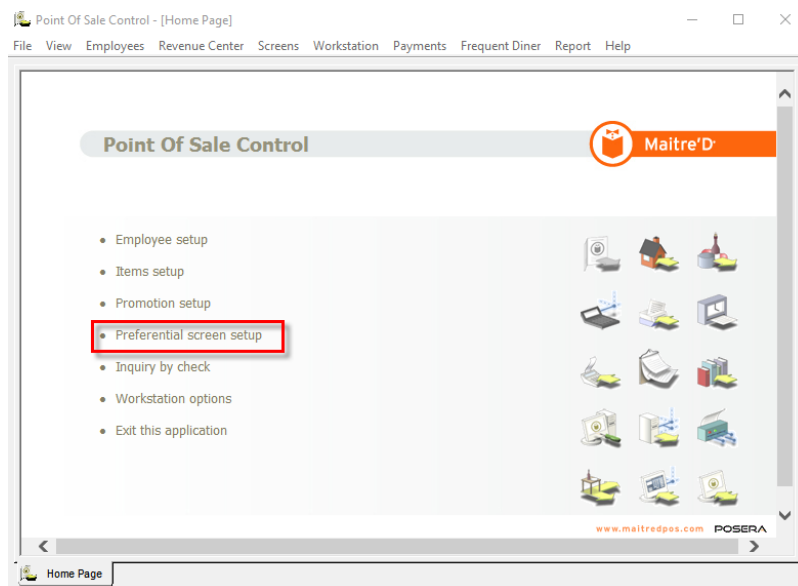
Point Of Sale Control - [Home Page]

File View Employees Revenue Center Screens Workstation Payments Frequent Diner Report Help

Point Of Sale Control

Maitre'D

- Employee setup
- Items setup
- Promotion setup
- Preferential screen setup
- Inquiry by check
- Workstation options
- Exit this application

www.maitredpos.com POSERA

Home Page